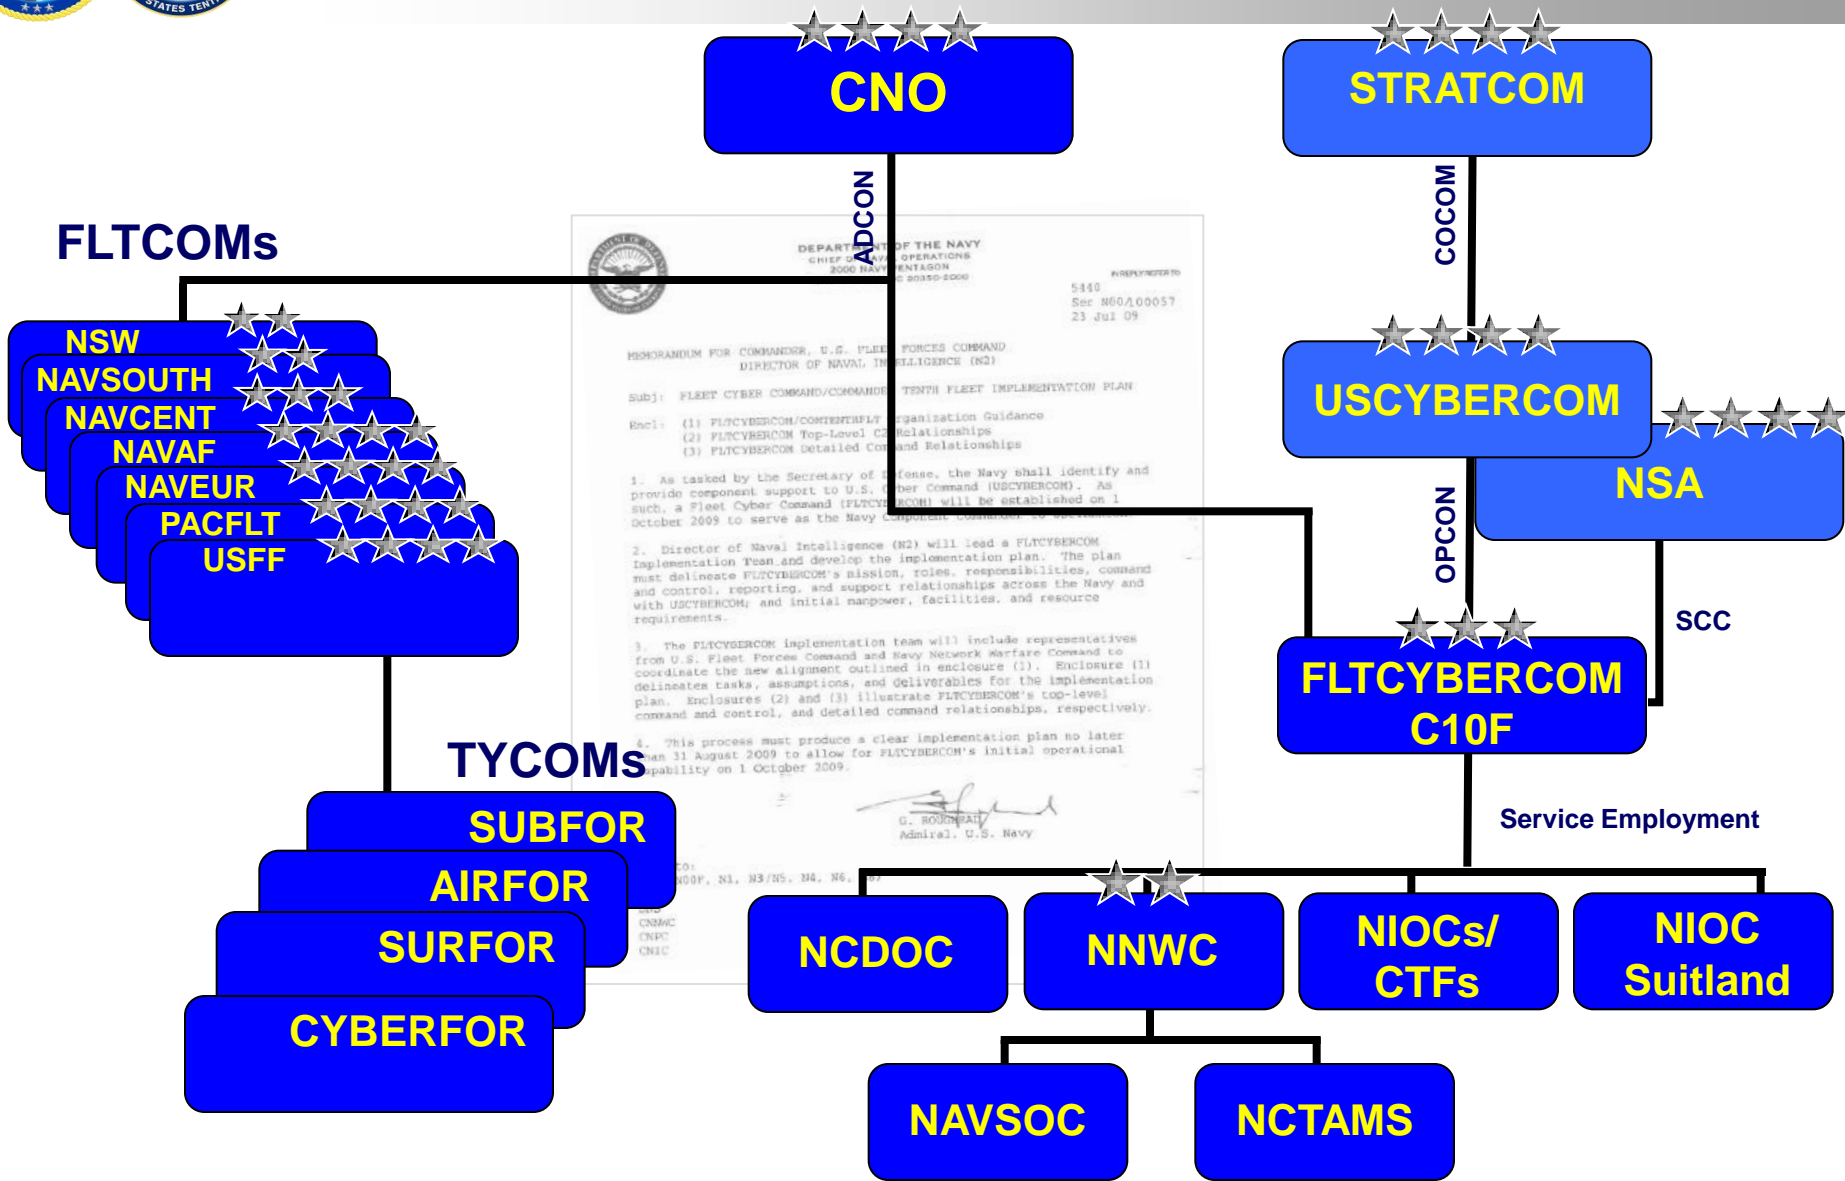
STATES TEN

CNO

STRATCOM

ADCON

COCOM

FLTCOMs

NSW
NAVSOUTH
NAVCENT
NAVAF
NAVEUR
PACFLT
USFF

DEPARTMENT OF THE NAVY
CHIEF OF NAVAL OPERATIONS
2000 NAVY PENTAGON
WASHINGTON DC 20350-2000

IN REPLY REFER TO
5440
Ser N00/100057
23 Jul 09

MEMORANDUM FOR COMMANDER, U.S. FLEET FORCES COMMAND
DIRECTOR OF NAVAL INTELLIGENCE (N2)

Subj: FLEET CYBER COMMAND/COMMANDER TENTH FLEET IMPLEMENTATION PLAN

Encl: (1) FLTCYBERCOM/COMTENTHFLT Organization Guidance
(2) FLTCYBERCOM Top-Level C2 Relationships
(3) FLTCYBERCOM Detailed Command Relationships

1. As tasked by the Secretary of Defense, the Navy shall identify and provide component support to U.S. Cyber Command (USCYBERCOM). As such, a Fleet Cyber Command (FLTCYBERCOM) will be established on 1 October 2009 to serve as the Navy Component Commander to USCYBERCOM.

2. Director of Naval Intelligence (N2) will lead a FLTCYBERCOM Implementation Team and develop the implementation plan. The plan must delineate FLTCYBERCOM's mission, roles, responsibilities, command and control, reporting, and support relationships across the Navy and with USCYBERCOM, and initial manpower, facilities, and resource requirements.

3. The FLTCYBERCOM implementation team will include representatives from U.S. Fleet Forces Command and Navy Network Warfare Command to coordinate the new alignment outlined in enclosure (1). Enclosure (1) delineates tasks, assumptions, and deliverables for the implementation plan. Enclosures (2) and (3) illustrate FLTCYBERCOM's top-level command and control, and detailed command relationships, respectively.

4. This process must produce a clear implementation plan no later than 31 August 2009 to allow for FLTCYBERCOM's initial operational capability on 1 October 2009.

G. ROUGHEAD
Admiral, U.S. Navy

Copy to:
DNS, N00F, N1, N3/N5, N4, N6, N8
CNMOC
CNPC
CNIC

USCYBERCOM

NSA

OPCON

SCC

FLTCYBERCOM
C10F

TYCOMs

SUBFOR
AIRFOR
SURFOR
CYBERFOR

Service Employment

NCDOC

NNWC

NIOCs/
CTFs

NIOC
Suitland

NAVSOC

NCTAMS